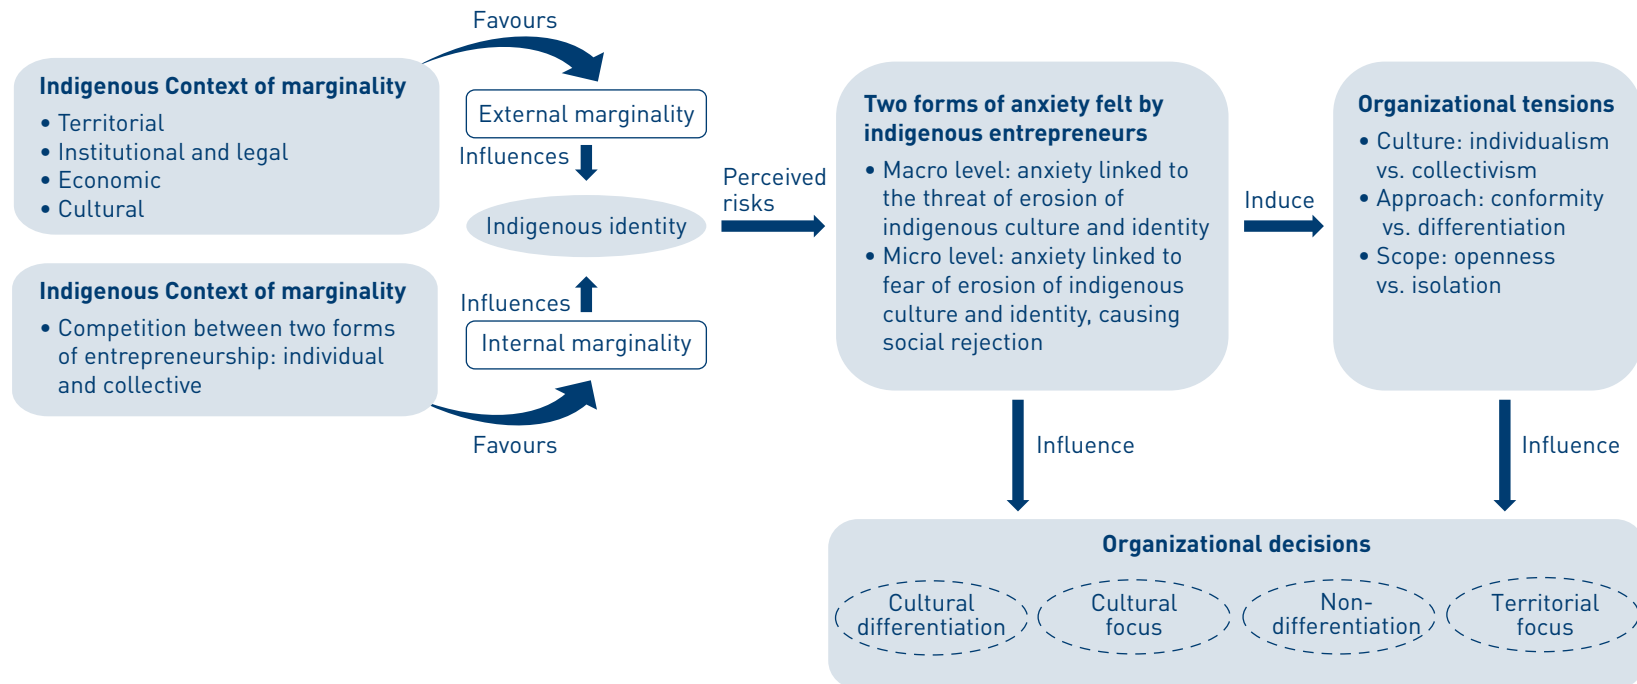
Indigenous Context of marginality
• Territorial
• Institutional and legal
• Economic
• Cultural

Indigenous Context of marginality
• Competition between two forms of entrepreneurship: individual and collective

Favours

External marginality

Influences

Indigenous identity

Influences

Internal marginality

Favours

Perceived risks

Two forms of anxiety felt by indigenous entrepreneurs
• Macro level: anxiety linked to the threat of erosion of indigenous culture and identity
• Micro level: anxiety linked to fear of erosion of indigenous culture and identity, causing social rejection

Induce

Organizational tensions
• Culture: individualism vs. collectivism
• Approach: conformity vs. differentiation
• Scope: openness vs. isolation

Influence

Influence

Organizational decisions

Cultural differentiation

Cultural focus

Non-differentiation

Territorial focus